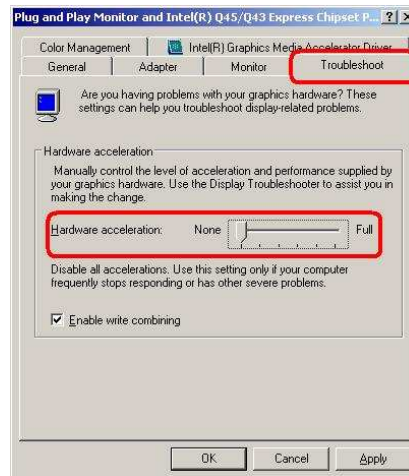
Plug and Play Monitor and Intel(R) Q45/Q43 Express Chipset P... ? X

Color Management | Intel(R) Graphics Media Accelerator Driver
General | Adapter | Monitor | Troubleshoot

Are you having problems with your graphics hardware? These settings can help you troubleshoot display-related problems.

Hardware acceleration

Manually control the level of acceleration and performance supplied by your graphics hardware. Use the Display Troubleshooter to assist you in making the change.

Hardware acceleration: None Full

Disable all accelerations. Use this setting only if your computer frequently stops responding or has other severe problems.

Enable write combining

OK Cancel Apply